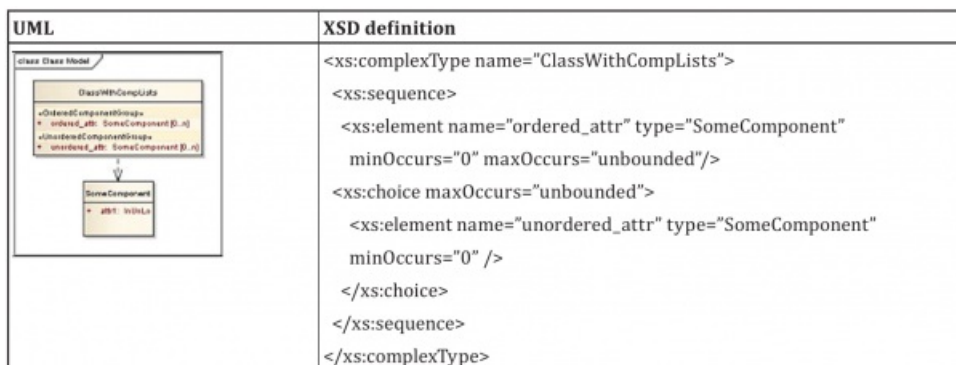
| UML | XSD definition |
|---|---|
| class Class Model<br>ClassWithCompLists<br>«OrderedComponentGroup»<br>+ ordered_attr: SomeComponent [0..n]<br>«UnorderedComponentGroup»<br>+ unordered_attr: SomeComponent [0..n]<br>SomeComponent<br>+ attr1: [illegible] | <xs:complexType name="ClassWithCompLists"><br><xs:sequence><br><xs:element name="ordered_attr" type="SomeComponent" minOccurs="0" maxOccurs="unbounded"/><br><xs:choice maxOccurs="unbounded"><br><xs:element name="unordered_attr" type="SomeComponent" minOccurs="0" /><br></xs:choice><br></xs:sequence><br></xs:complexType> |